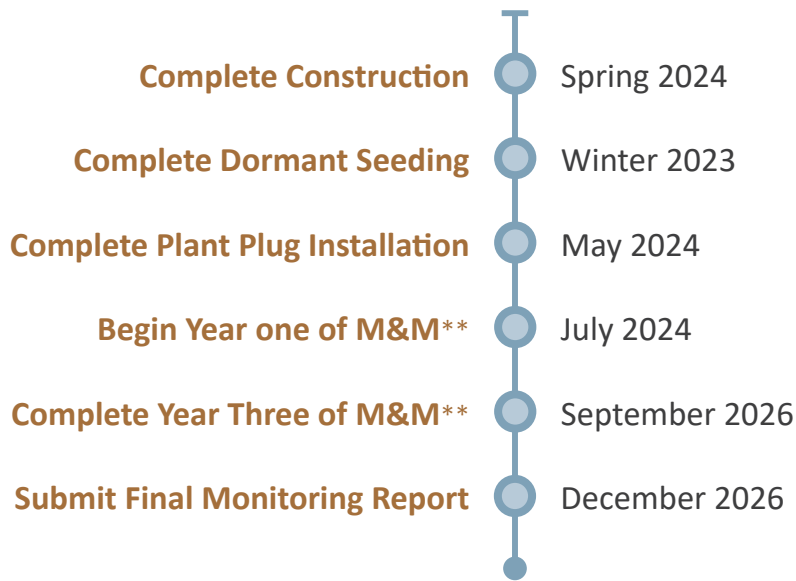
Complete Construction Spring 2024

Complete Dormant Seeding Winter 2023

Complete Plant Plug Installation May 2024

Begin Year one of M&M** July 2024

Complete Year Three of M&M** September 2026

Submit Final Monitoring Report December 2026